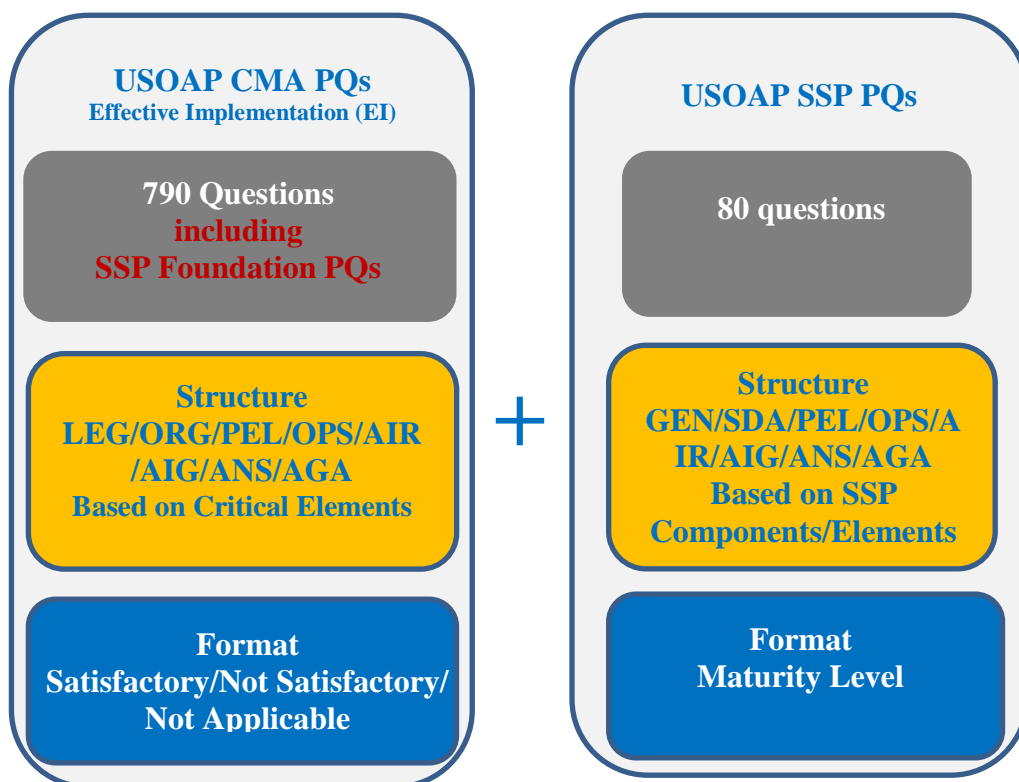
USOAP CMA PQs
Effective Implementation (EI)

790 Questions
including
SSP Foundation PQs

Structure
LEG/ORG/PEL/OPS/AIR/AIG/ANS/AGA
Based on Critical Elements

Format
Satisfactory/Not Satisfactory/
Not Applicable

+

USOAP SSP PQs

80 questions

Structure
GEN/SDA/PEL/OPS/AIR/AIG/ANS/AGA
Based on SSP Components/Elements

Format
Maturity Level